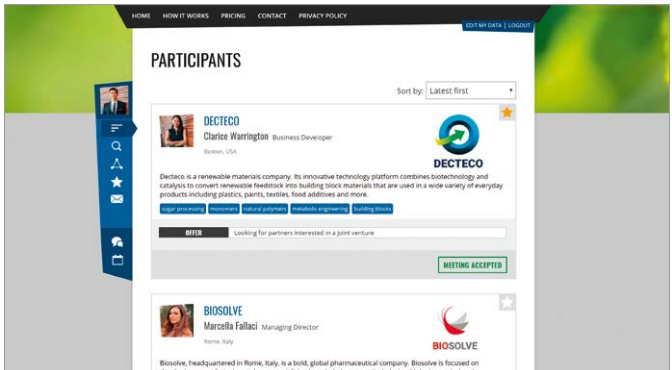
HOME HOW IT WORKS PRICING CONTACT PRIVACY POLICY

EDIT MY DATA | LOGOUT

PARTICIPANTS

Sort by: Latest first

DECTECO

Clarice Warrington Business Developer

Boston, USA

DECTECO

Decteco is a renewable materials company. Its innovative technology platform combines biotechnology and catalysis to convert renewable feedstock into building block materials that are used in a wide variety of everyday products including plastics, paints, textiles, food additives and more.

sugar processing monomers natural polymers metabolic engineering building blocks

OFFER Looking for partners interested in a joint venture

MEETING ACCEPTED

BIOSOLVE

Marcella Fallaci Managing Director

Rome, Italy

BIOSOLVE

Biosolve, headquartered in Rome, Italy, is a bold, global pharmaceutical company. Biosolve is focused on